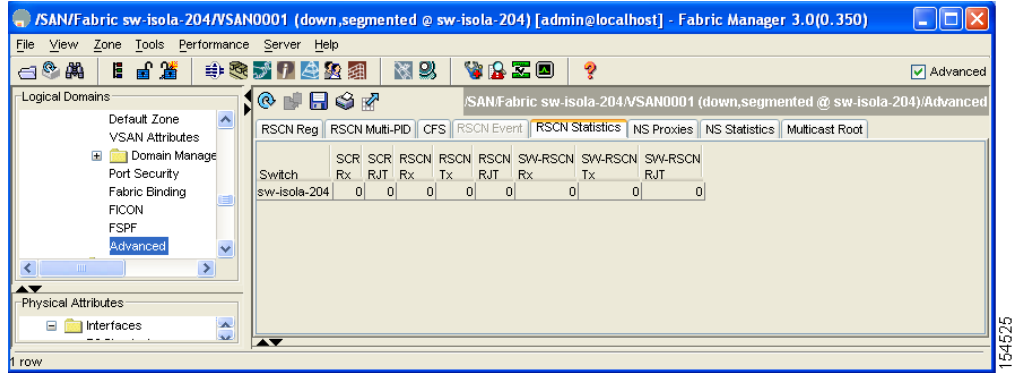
/SAN/Fabric sw-isola-204/VSAN0001 (down,segmented @ sw-isola-204) [admin@localhost] - Fabric Manager 3.0(0.350)

File View Zone Tools Performance Server Help

Advanced

Logical Domains

Default Zone
VSAN Attributes
Domain Manage
Port Security
Fabric Binding
FICON
FSPF
Advanced

Physical Attributes

Interfaces

/SAN/Fabric sw-isola-204/VSAN0001 (down,segmented @ sw-isola-204)/Advanced

RSCN Reg | RSCN Multi-PID | CFS | RSCN Event | RSCN Statistics | NS Proxies | NS Statistics | Multicast Root

| Switch | SCR Rx | SCR RJT | RSCN Rx | RSCN Tx | RSCN RJT | SW-RSCN Rx | SW-RSCN Tx | SW-RSCN RJT |
|---|---|---|---|---|---|---|---|---|
| sw-isola-204 | 0 | 0 | 0 | 0 | 0 | 0 | 0 | 0 |

1 row

154525